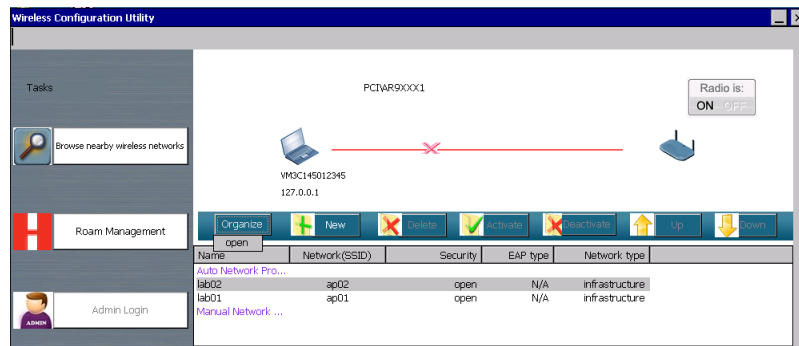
Wireless Configuration Utility

Tasks

Browse nearby wireless networks

Roam Management

Admin Login

ADMIN

PCI\AR9XXX1

Radio is:
ON OFF

VM3C145012345
127.0.0.1

Organize
open
New
Delete
Activate
Deactivate
Up
Down

| Name | Network(SSID) | Security | EAP type | Network type |
|---|---|---|---|---|
| Auto Network Pro... | | | | |
| lab02 | ap02 | open | N/A | infrastructure |
| lab01 | ap01 | open | N/A | infrastructure |
| Manual Network ... | | | | |